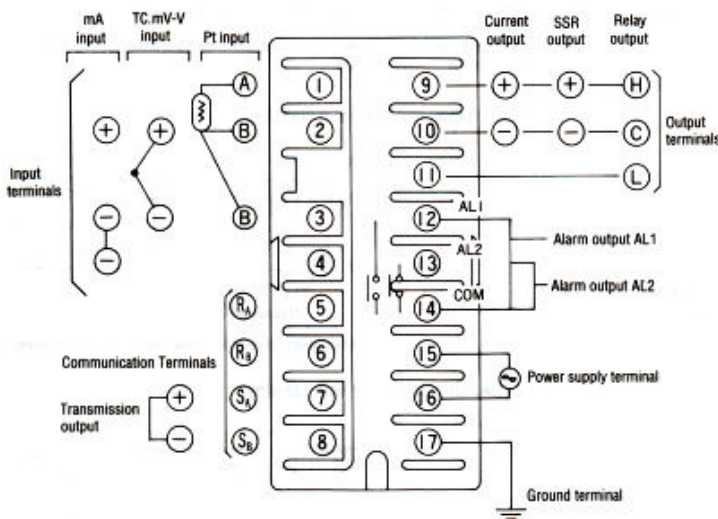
mA input

TC.mV-V input

Pt input

Current output

SSR output

Relay output

Input terminals

+

+

A

B

B

1

2

3

4

5

6

7

8

9

10

11

12

13

14

15

16

17

+

+

H

C

L

Output terminals

AL1

AL2

COM

Alarm output AL1

Alarm output AL2

$R_A$

$R_B$

$S_A$

$S_B$

Communication Terminals

Transmission output

+

Power supply terminal

Ground terminal